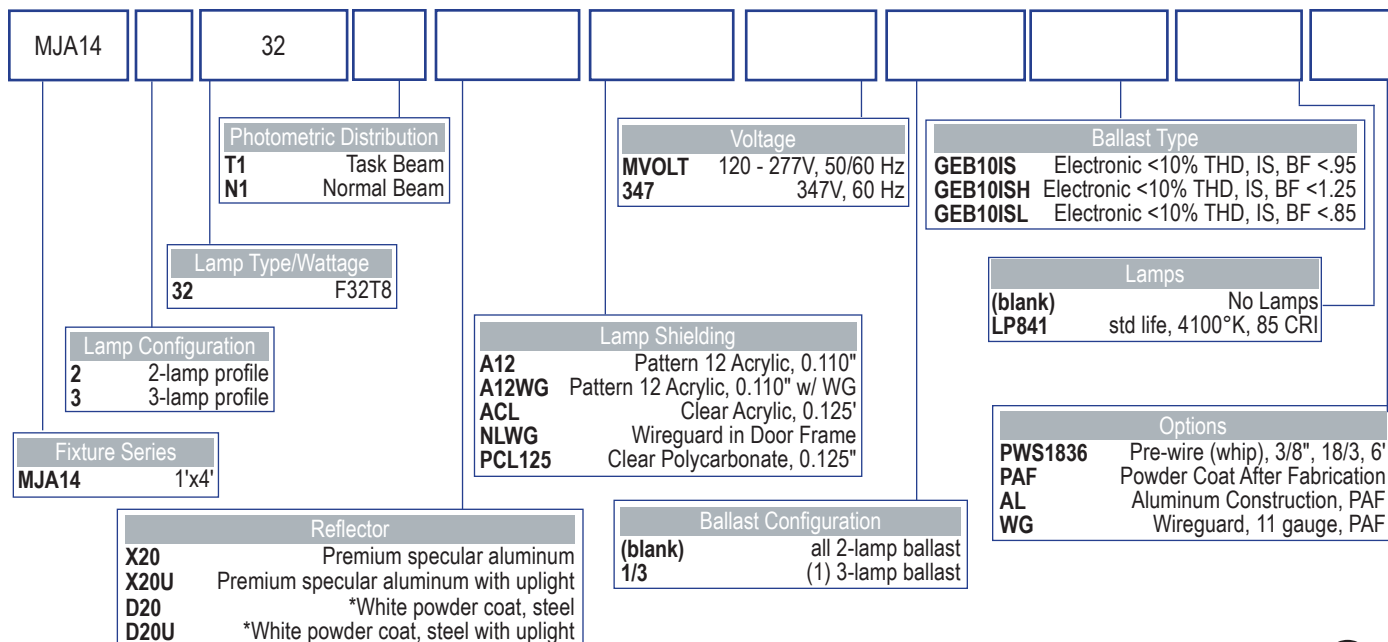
MJA14

32

Photometric Distribution
**T1** Task Beam
**N1** Normal Beam

Voltage
**MVOLT** 120 - 277V, 50/60 Hz
**347** 347V, 60 Hz

Ballast Type
**GEB10IS** Electronic <10% THD, IS, BF <.95
**GEB10ISH** Electronic <10% THD, IS, BF <1.25
**GEB10ISL** Electronic <10% THD, IS, BF <.85

Lamp Type/Wattage
**32** F32T8

Lamps
**(blank)** No Lamps
**LP841** std life, 4100°K, 85 CRI

Lamp Configuration
**2** 2-lamp profile
**3** 3-lamp profile

Lamp Shielding
**A12** Pattern 12 Acrylic, 0.110"
**A12WG** Pattern 12 Acrylic, 0.110" w/ WG
**ACL** Clear Acrylic, 0.125'
**NLWG** Wireguard in Door Frame
**PCL125** Clear Polycarbonate, 0.125"

Fixture Series
**MJA14** 1'x4'

Options
**PWS1836** Pre-wire (whip), 3/8", 18/3, 6'
**PAF** Powder Coat After Fabrication
**AL** Aluminum Construction, PAF
**WG** Wireguard, 11 gauge, PAF

Reflector
**X20** Premium specular aluminum
**X20U** Premium specular aluminum with uplight
**D20** *White powder coat, steel
**D20U** *White powder coat, steel with uplight

Ballast Configuration
**(blank)** all 2-lamp ballast
**1/3** (1) 3-lamp ballast